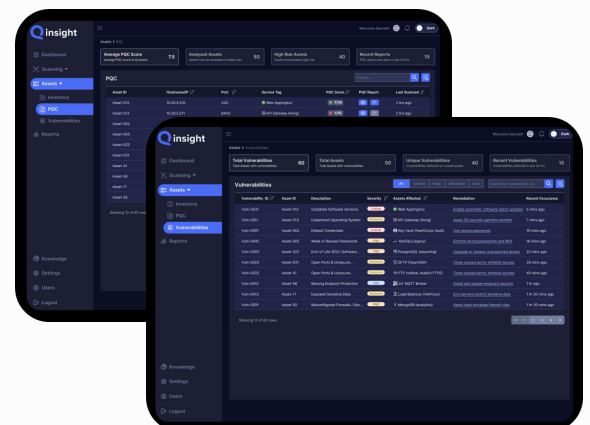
insight

Welcome Username Dark

Dashboard
Scanning
Assets
Inventory
PQC
Vulnerabilities
Reports

Assets > PQC

Average PQC Score 7.5
Analysed Assets 50
High Risk Assets 40
Recent Reports 15

PQC

| Asset ID | Hostname/IP | Port | Service Tag | PQC Score | PQC Report | Last Scanned |
|---|---|---|---|---|---|---|
| Asset-013 | 10.20.0.210 | 443 | Web App(nginx) | 7.50 | | 10 mins ago |
| Asset-012 | 10.20.0.211 | 8443 | API Gateway (Kong) | 6.90 | | 1 hr ago |
| Asset-012 | | | | | | |
| Asset-011 | | | | | | |
| Asset-005 | | | | | | |
| Asset-010 | | | | | | |
| Asset-022 | | | | | | |
| Asset-031 | | | | | | |
| Asset-41 | | | | | | |
| Asset-71 | | | | | | |
| Asset-92 | | | | | | |

Showing 10 of 80

Knowledge
Settings
Users
Logout

insight

Welcome Username Dark

Dashboard
Scanning
Assets
Inventory
PQC
Vulnerabilities
Reports

Assets > Vulnerabilities

Total Vulnerabilities 60
Total Assets 50
Unique Vulnerabilities 40
Recent Vulnerabilities 15

Vulnerabilities

All Critical High Moderate Low Search Vulnerability ID

| Vulnerability ID | Asset ID | Description | Severity | Assets Affected | Remediation | Recent Occurrence |
|---|---|---|---|---|---|---|
| Vuln-0021 | Asset-012 | Outdated Software Versions | Critical | Web App(nginx) | Update outdated software patch updates | 3 mins ago |
| Vuln-0011 | Asset-013 | Unpatched Operating System | High | API Gateway (Kong) | Apply OS security patches monthly | 7 mins ago |
| Vuln-0031 | Asset-002 | Default Credentials | Moderate | Key Vault (HashiCorp Vault) | Use strong passwords | 10 mins ago |
| Vuln-0005 | Asset-002 | Weak or Reused Passwords | Critical | MySQL(Legacy) | Enforce strong passwords and MFA | 16 mins ago |
| Vuln-0013 | Asset-031 | End of Life (EOL) Software | Moderate | PostgreSQL (reporting) | Upgrade or replace unsupported assets | 25 mins ago |
| Vuln-0023 | Asset-031 | Open Ports & Unsecure... | High | SFTP (OpenSSH) | Close unused ports; whitelist access | 35 mins ago |
| Vuln-0023 | Asset-41 | Open Ports & Unsecure... | High | FTP (vsftpd, explicit FTPS) | Close unused ports; whitelist access | 45 mins ago |
| Vuln-0012 | Asset-56 | Missing Endpoint Protection | Low | IoT MQTT Broker | Install and update endpoint security | 1 hr ago |
| Vuln-0013 | Asset-71 | Exposed Sensitive Data | Critical | Load Balancer (HAProxy) | Encrypt and restrict sensitive data | 1 hr 20 mins ago |
| Vuln-0020 | Asset-92 | Misconfigured Firewalls / Ser... | High | MongoDB (analytics) | Apply least-privilege firewall rules | 1 hr 30 mins ago |

Showing 10 of 80 rows

< 1 2 3 4 >

Knowledge
Settings
Users
Logout